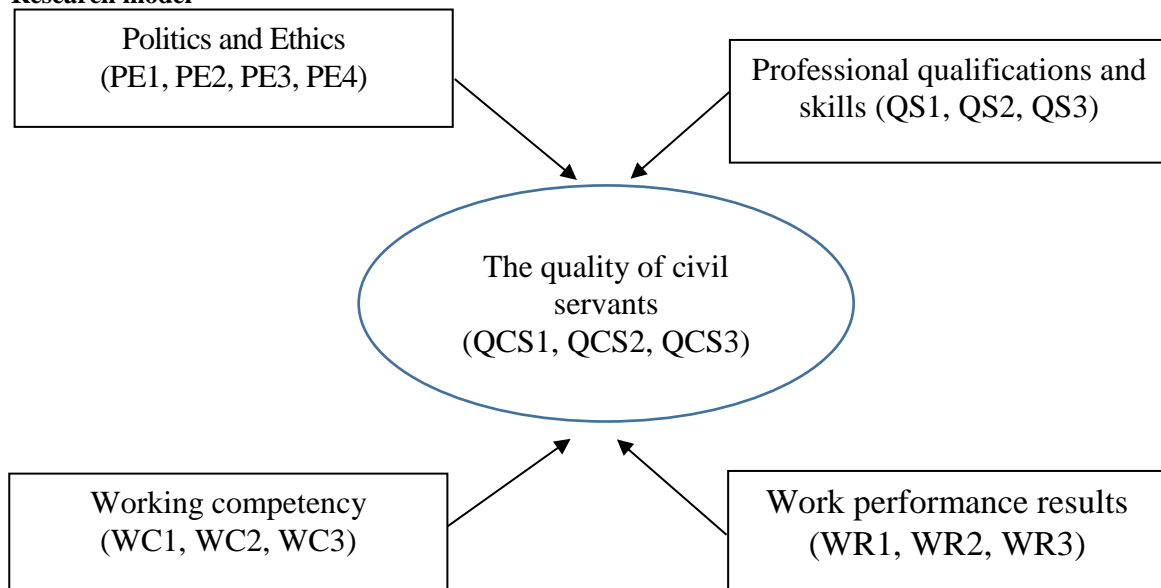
Research model

Politics and Ethics (PE1, PE2, PE3, PE4)

Professional qualifications and skills (QS1, QS2, QS3)

The quality of civil servants (QCS1, QCS2, QCS3)

Working competency (WC1, WC2, WC3)

Work performance results (WR1, WR2, WR3)